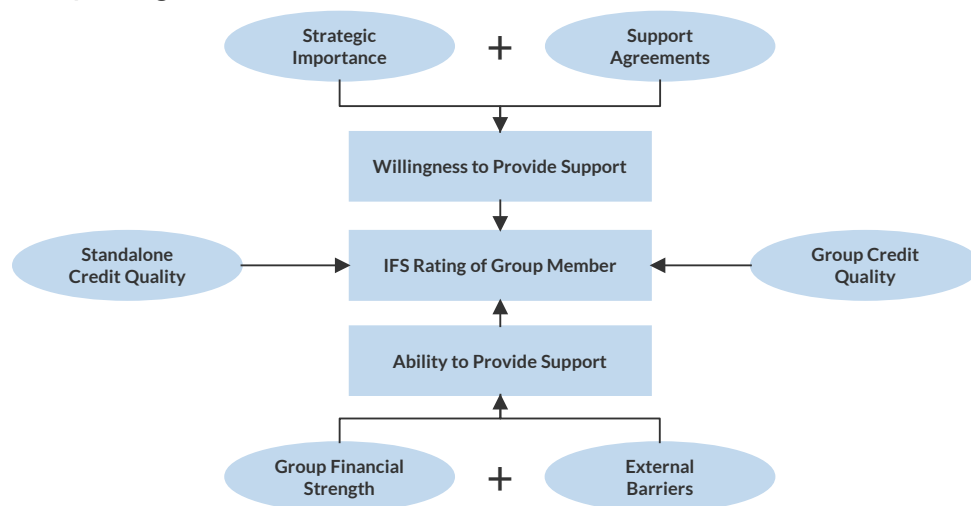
Strategic Importance

+

Support Agreements

Willingness to Provide Support

Standalone Credit Quality

IFS Rating of Group Member

Group Credit Quality

Ability to Provide Support

Group Financial Strength

+

External Barriers